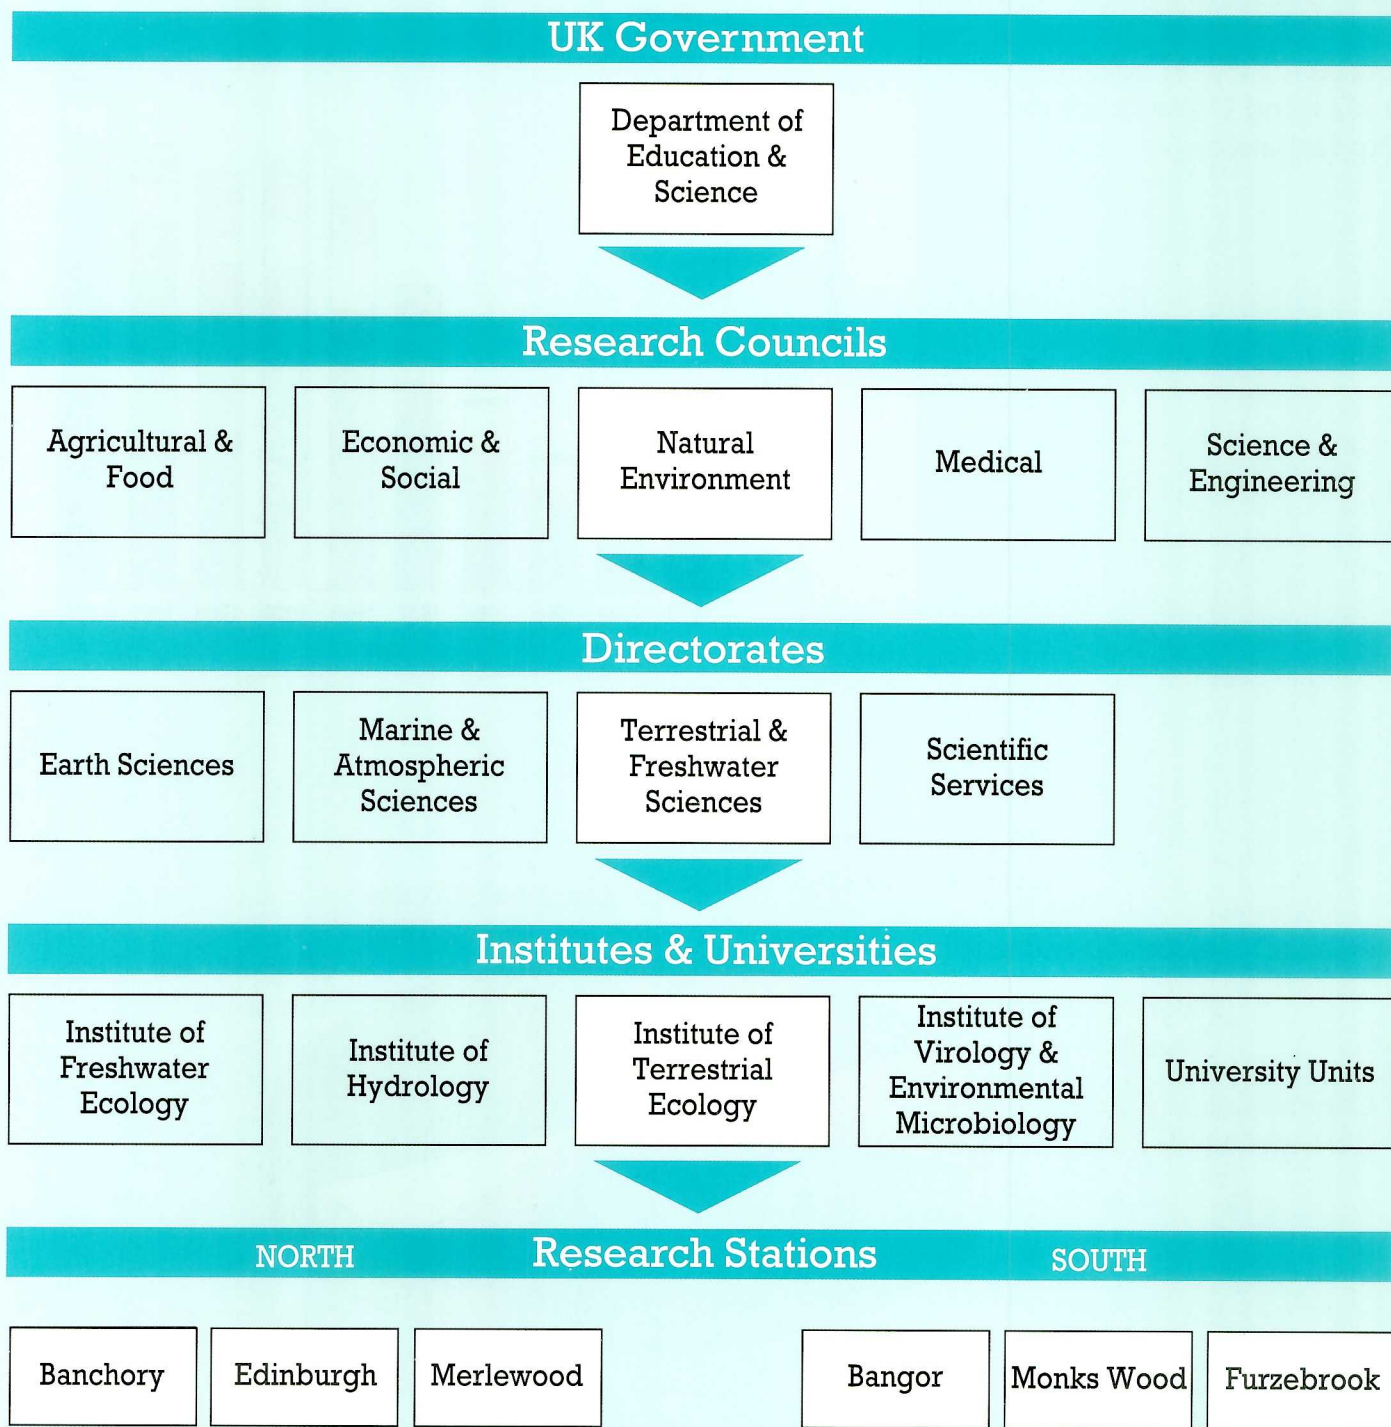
UK Government

Department of Education & Science

Research Councils

Agricultural & Food

Economic & Social

Natural Environment

Medical

Science & Engineering

Directorates

Earth Sciences

Marine & Atmospheric Sciences

Terrestrial & Freshwater Sciences

Scientific Services

Institutes & Universities

Institute of Freshwater Ecology

Institute of Hydrology

Institute of Terrestrial Ecology

Institute of Virology & Environmental Microbiology

University Units

NORTH

Research Stations

SOUTH

Banchory

Edinburgh

Merlewood

Bangor

Monks Wood

Furzebrook